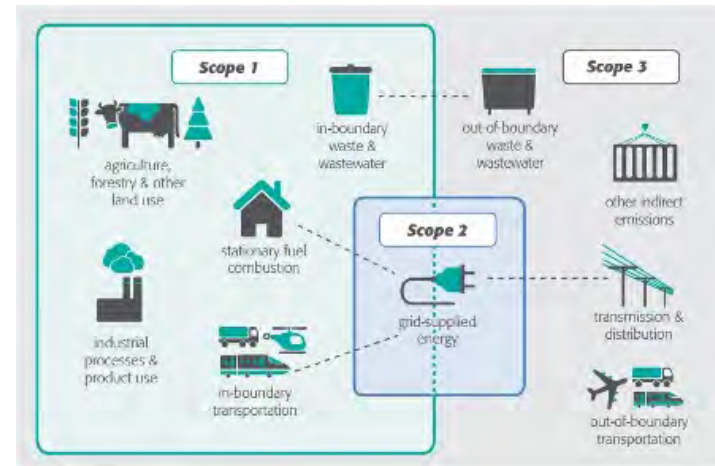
Scope 1

Scope 3

in-boundary waste & wastewater

out-of-boundary waste & wastewater

agriculture, forestry & other land use

other indirect emissions

stationary fuel combustion

Scope 2

grid-supplied energy

transmission & distribution

industrial processes & product use

in-boundary transportation

out-of-boundary transportation